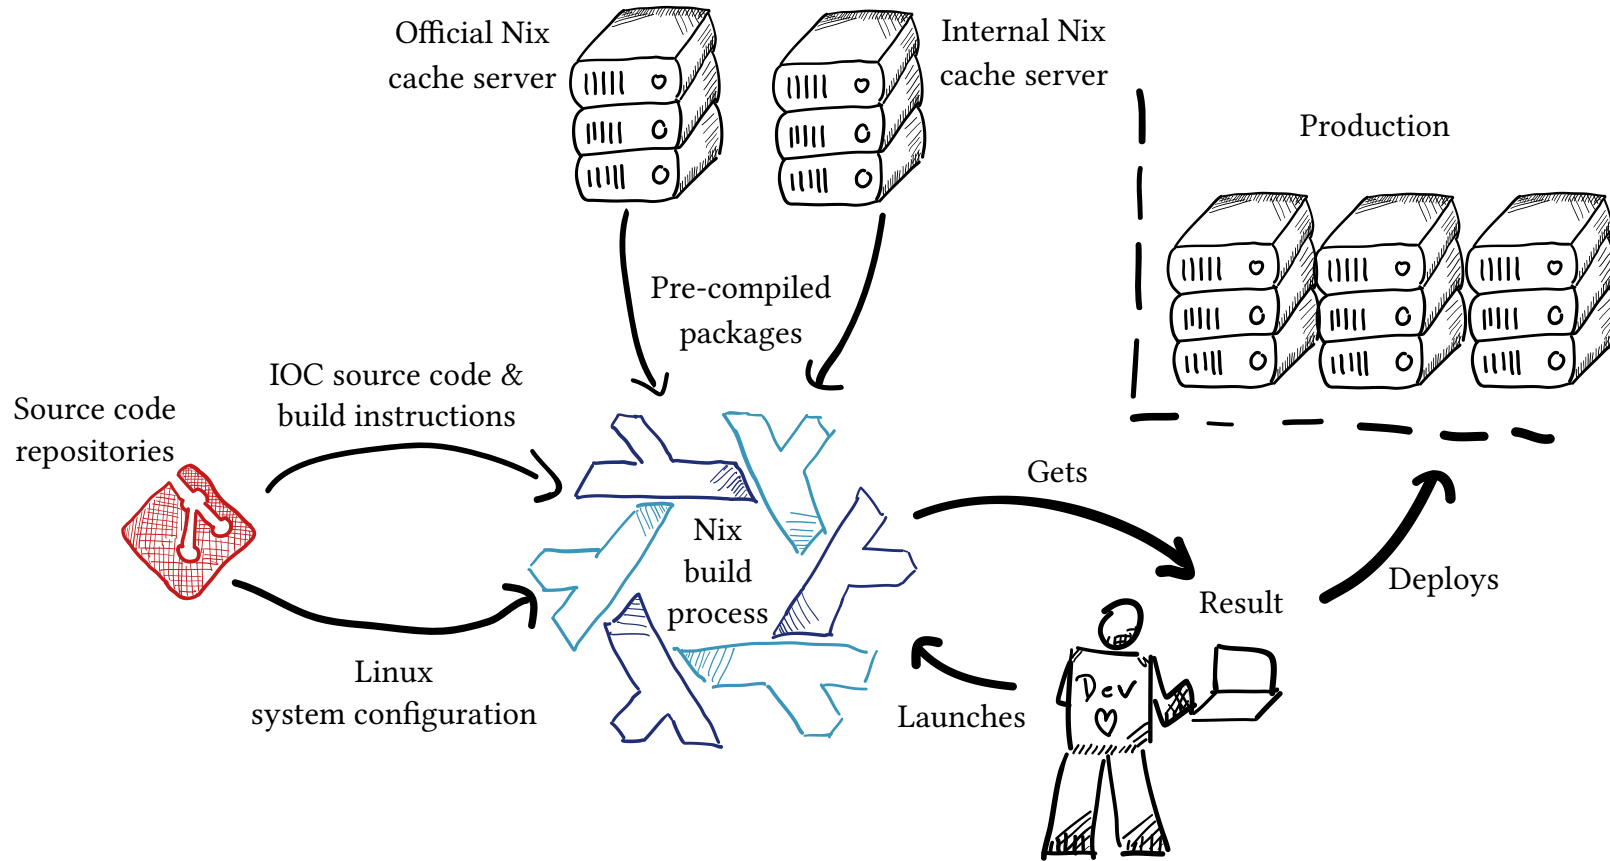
Official Nix cache server

Internal Nix cache server

Production

Pre-compiled packages

IOC source code & build instructions

Source code repositories

Nix build process

Gets

Result

Deploys

Linux system configuration

Launches

Dev